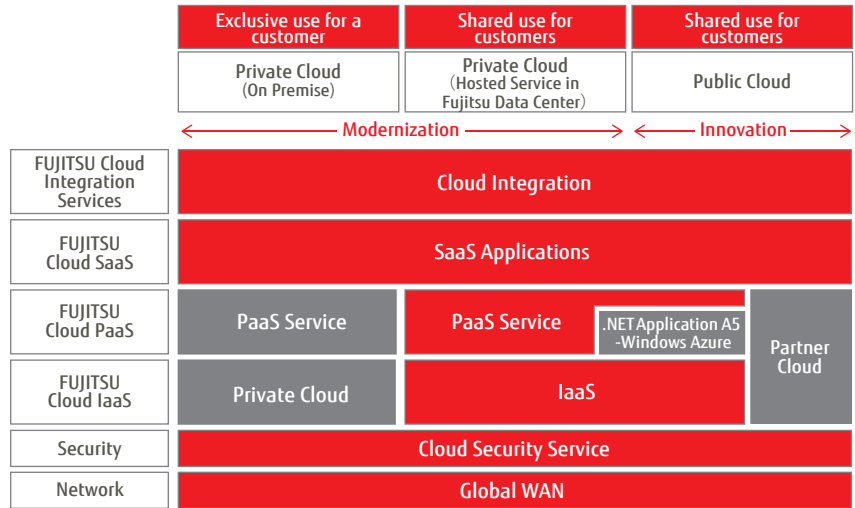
Exclusive use for a customer

Shared use for customers

Shared use for customers

Private Cloud (On Premise)

Private Cloud (Hosted Service in Fujitsu Data Center)

Public Cloud

Modernization

Innovation

FUJITSU Cloud Integration Services

Cloud Integration

FUJITSU Cloud SaaS

SaaS Applications

FUJITSU Cloud PaaS

PaaS Service

PaaS Service

.NET Application A5 -Windows Azure

Partner Cloud

FUJITSU Cloud IaaS

Private Cloud

IaaS

Security

Cloud Security Service

Network

Global WAN